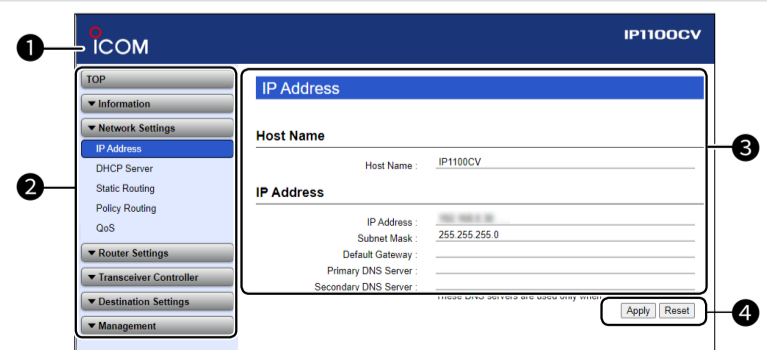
1
ICOM
IP1100CV

2
TOP
▼ Information
▼ Network Settings
IP Address
DHCP Server
Static Routing
Policy Routing
QoS
▼ Router Settings
▼ Transceiver Controller
▼ Destination Settings
▼ Management

IP Address

3

Host Name

Host Name : IP1100CV

IP Address

IP Address : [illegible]
Subnet Mask : 255.255.255.0
Default Gateway :
Primary DNS Server :
Secondary DNS Server :
These DNS servers are used only when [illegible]

Apply Reset

4